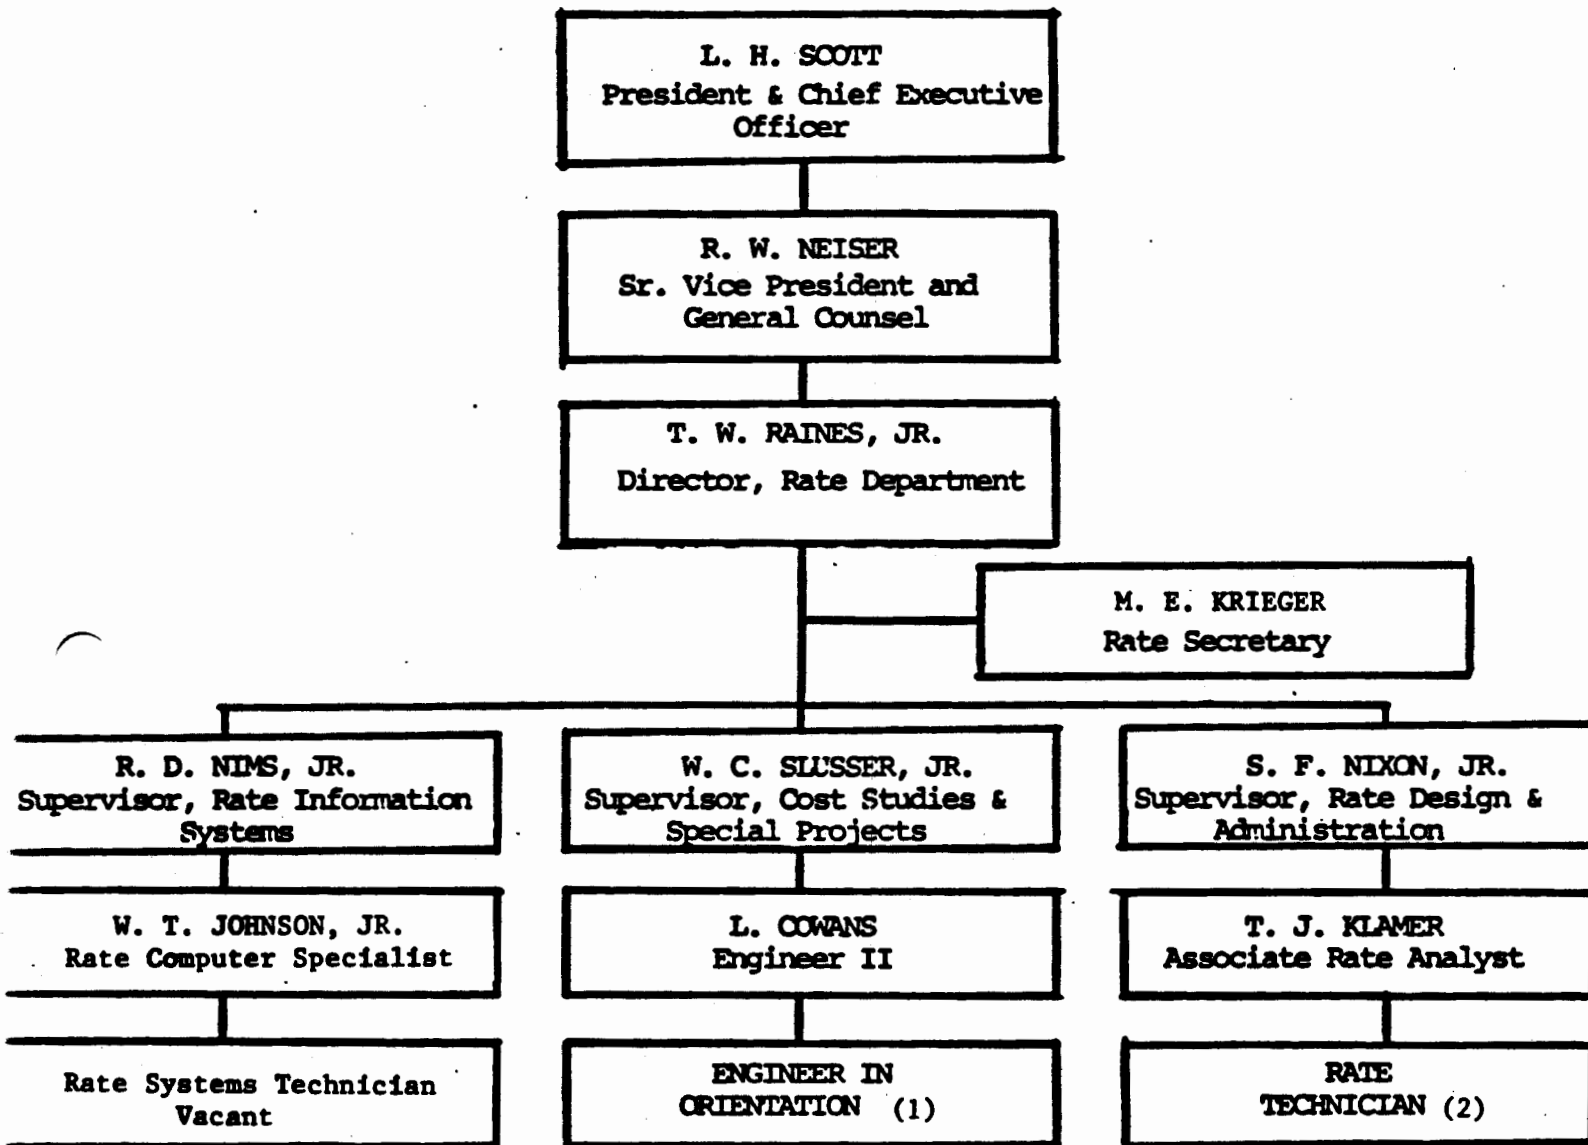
L. H. SCOTT
President & Chief Executive Officer

R. W. NEISER
Sr. Vice President and General Counsel

T. W. RAINES, JR.
Director, Rate Department

M. E. KRIEGER
Rate Secretary

R. D. NIMS, JR.
Supervisor, Rate Information Systems

W. T. JOHNSON, JR.
Rate Computer Specialist

Rate Systems Technician
Vacant

W. C. SLUSSER, JR.
Supervisor, Cost Studies & Special Projects

L. COWANS
Engineer II

ENGINEER IN ORIENTATION (1)

S. F. NIXON, JR.
Supervisor, Rate Design & Administration

T. J. KLAMER
Associate Rate Analyst

RATE TECHNICIAN (2)